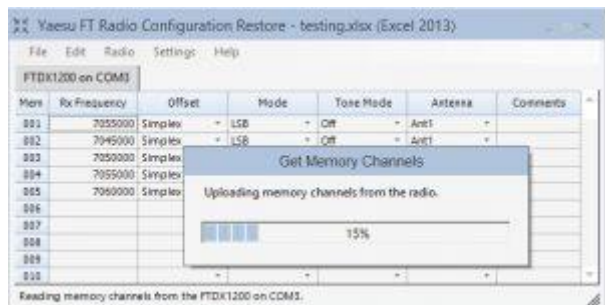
Yaesu FT Radio Configuration Restore - testing.xlsx (Excel 2013)

File Edit Radio Settings Help

FTDX1200 on COM3

| Mem | Rx Frequency | Offset | Mode | Tone Mode | Antenna | Comments |
|---|---|---|---|---|---|---|
| 001 | 7055000 | Simplex | LSB | Off | Ant1 | |
| 002 | 7045000 | Simplex | LSB | Off | Ant1 | |
| 003 | 7050000 | Simplex | | | | |
| 004 | 7055000 | Simplex | | | | |
| 005 | 7060000 | Simplex | | | | |
| 006 | | | | | | |
| 007 | | | | | | |
| 008 | | | | | | |
| 009 | | | | | | |
| 010 | | | | | | |

Get Memory Channels

Uploading memory channels from the radio.

15%

Reading memory channels from the FTDX1200 on COM3.